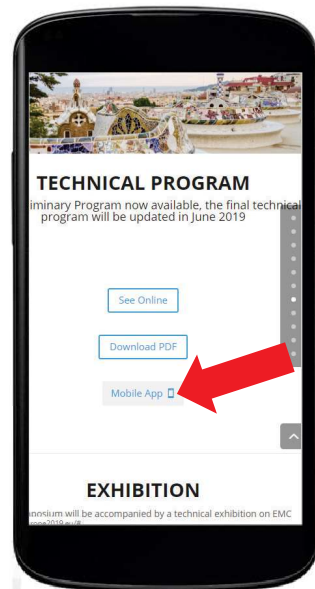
TECHNICAL PROGRAM

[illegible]iminary Program now available, the final technical program will be updated in June 2019

See Online

Download PDF

Mobile App

EXHIBITION

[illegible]nposium will be accompanied by a technical exhibition on EMC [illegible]rope2019.eu/#